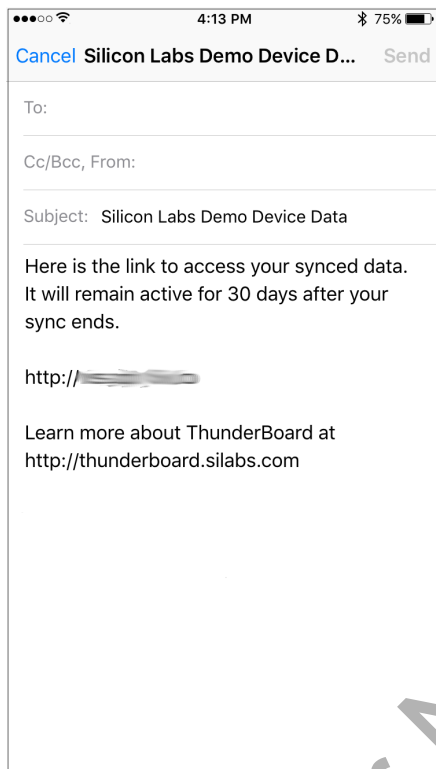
4:13 PM
75%

Cancel Silicon Labs Demo Device D... Send

To:

Cc/Bcc, From:

Subject: Silicon Labs Demo Device Data

Here is the link to access your synced data. It will remain active for 30 days after your sync ends.

http://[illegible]

Learn more about ThunderBoard at http://thunderboard.silabs.com